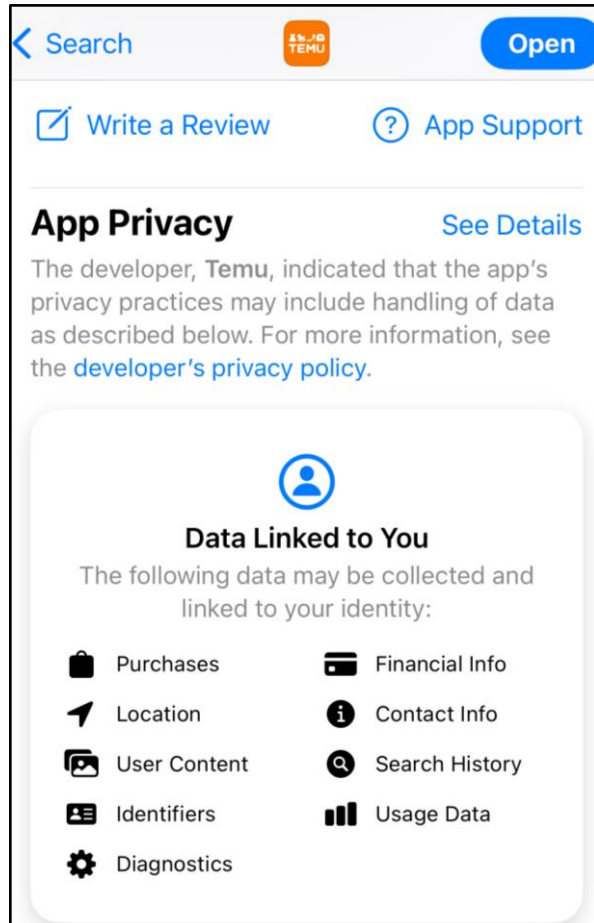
< Search

TEMU

Open

Write a Review

App Support

App Privacy

See Details

The developer, Temu, indicated that the app's privacy practices may include handling of data as described below. For more information, see the developer's privacy policy.

Data Linked to You

The following data may be collected and linked to your identity:

Purchases

Financial Info

Location

Contact Info

User Content

Search History

Identifiers

Usage Data

Diagnostics